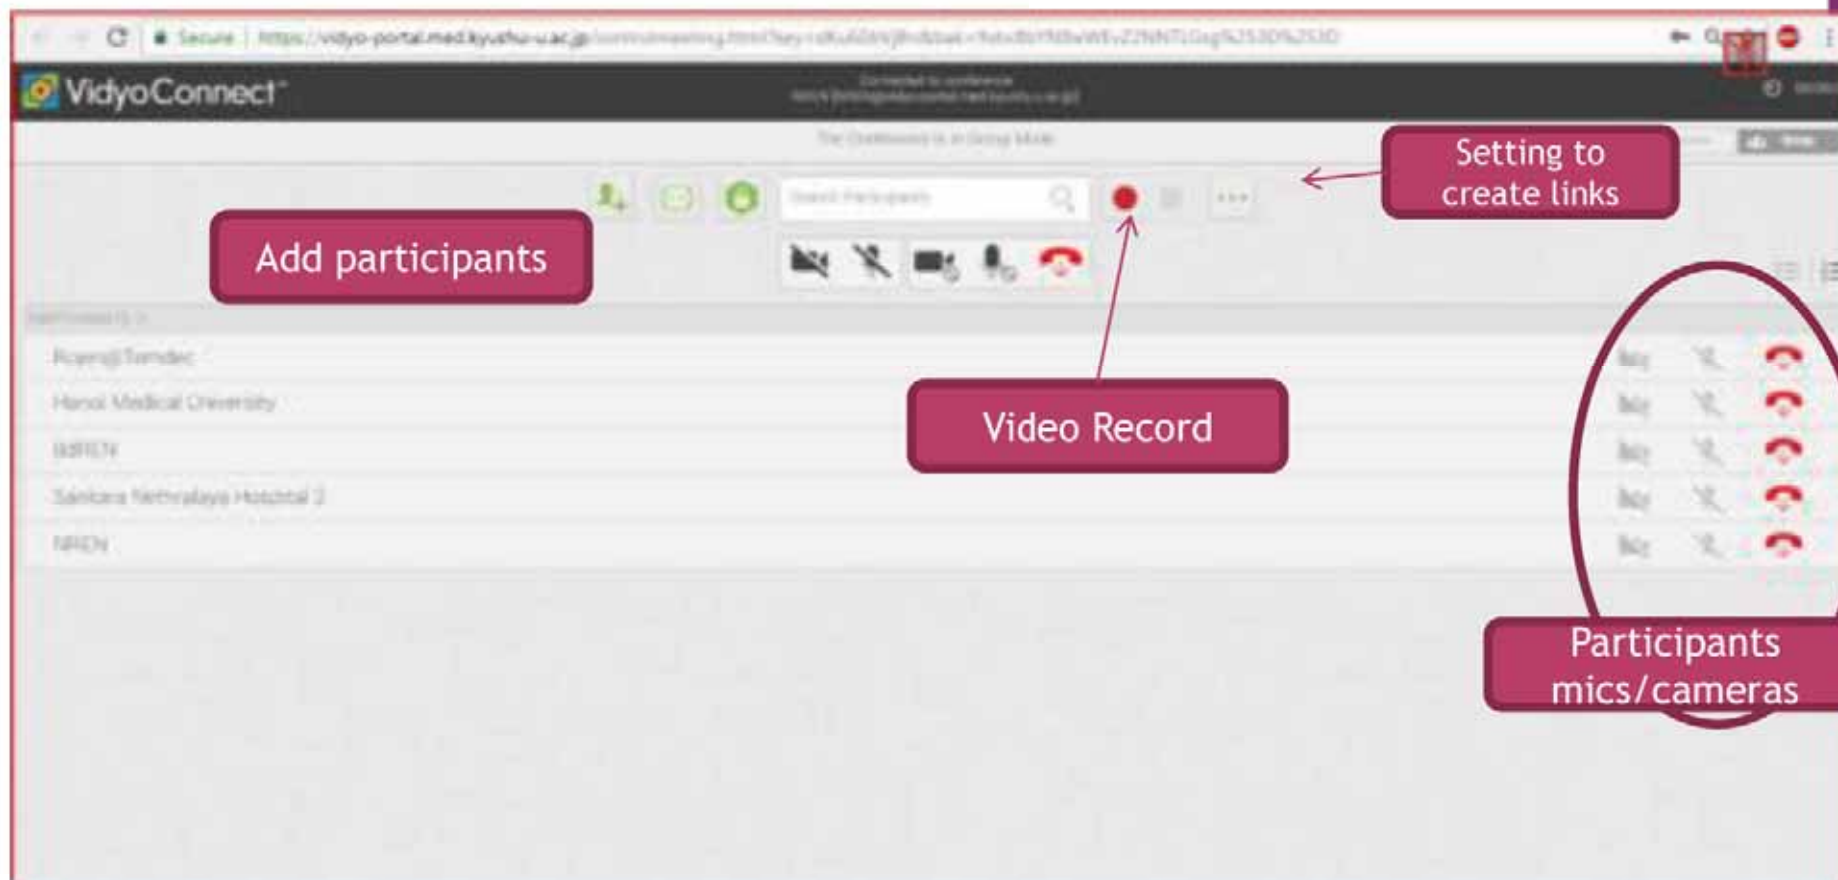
Secure | https://vidyo-portal.med.kyushu-u.ac.jp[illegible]

VidyoConnect™

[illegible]

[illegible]

Setting to create links

Add participants

Search Participants

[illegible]

Rojera@Temdec

Hanoi Medical University

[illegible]

Sankara Nethralaya Hospital 2

NREN

Video Record

Participants mics/cameras